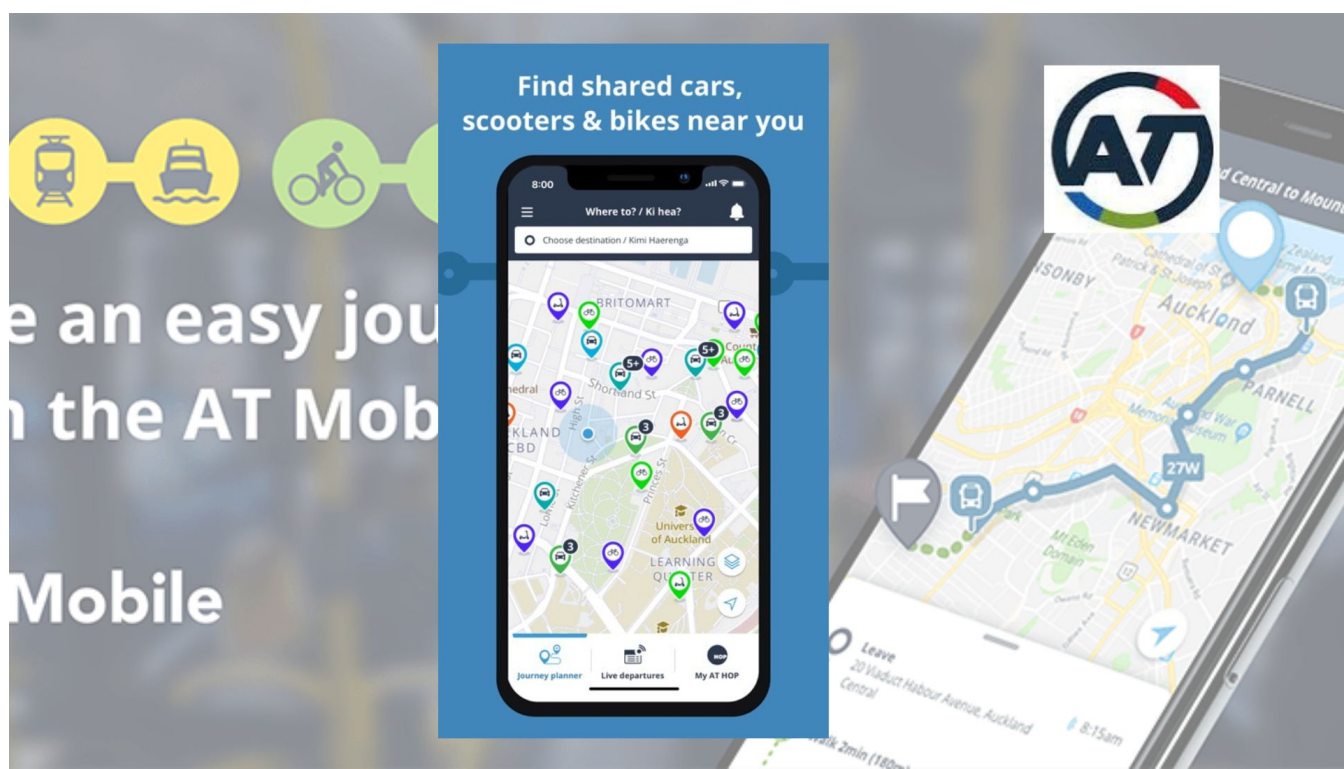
e an easy jou
n the AT Mob

Mobile

Find shared cars, scooters & bikes near you

8:00

Where to? / Ki hea?

Choose destination / Kimi Haerenga

BRITOMART

5+

5+

Shortland St

High St

hedral

UCKLAND CBD

3

3

Kitchener St

Princes St

3

University of Auckland

LEARNING QUARTER

Journey planner

Live departures

HOP

My AT HOP

AT

Central to Mount

ISONBY

Cathedral of St Patrick & St Joseph

Auckland

PARNELL

Auckland War Memorial Museum

27W

NEWMARKET

Mt Eden Domain

Leave

20 Viaduct Habour Avenue, Auckland Central

8:15am

Walk 2min (180m)